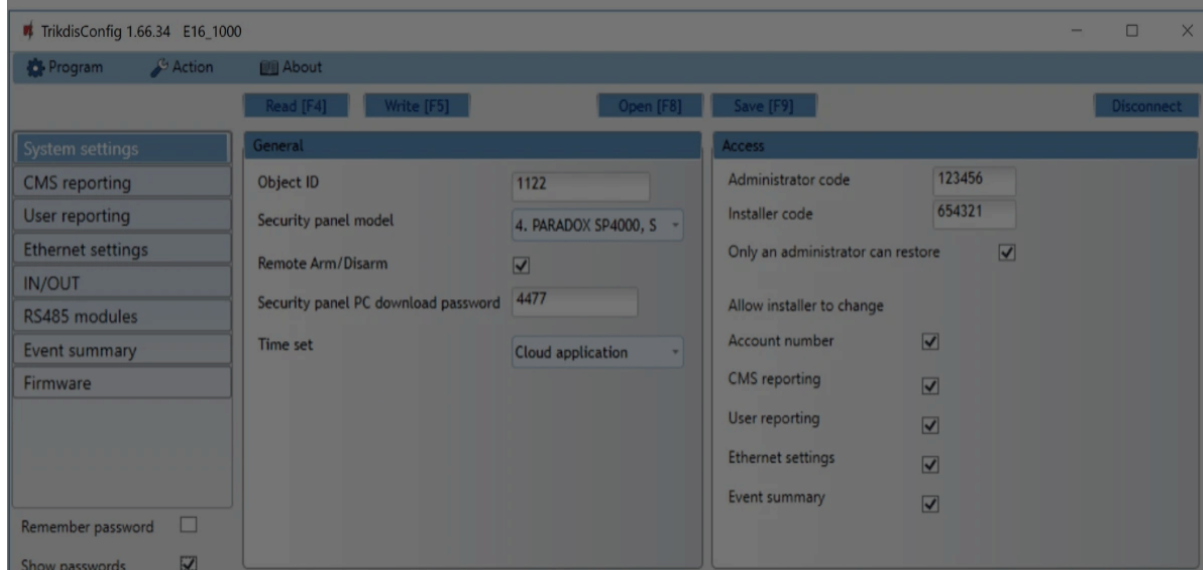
TrikdisConfig 1.66.34 E16_1000

Program Action About

Read [F4] Write [F5] Open [F8] Save [F9] Disconnect

System settings
CMS reporting
User reporting
Ethernet settings
IN/OUT
RS485 modules
Event summary
Firmware

Remember password
Show passwords

General

Object ID 1122
Security panel model 4. PARADOX SP4000, S
Remote Arm/Disarm
Security panel PC download password 4477
Time set Cloud application

Access

Administrator code 123456
Installer code 654321
Only an administrator can restore

Allow installer to change
Account number
CMS reporting
User reporting
Ethernet settings
Event summary